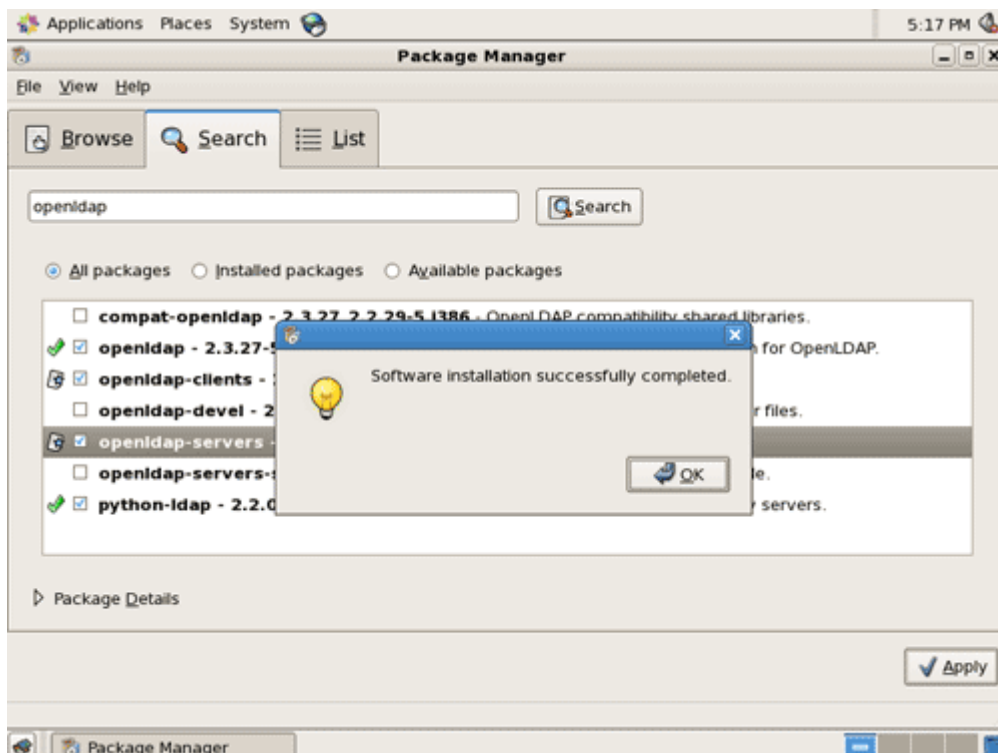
Applications Places System

5:17 PM

Package Manager

File View Help

Browse Search List

openldap

Search

All packages Installed packages Available packages

compat-openldap - 2.3.27_2.2.29-5.i386 - OpenLDAP compatibility shared libraries.

openldap - 2.3.27-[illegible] for OpenLDAP.

openldap-clients - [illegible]

openldap-devel - 2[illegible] r files.

openldap-servers -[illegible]

openldap-servers-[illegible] le.

python-ldap - 2.2.0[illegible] servers.

Software installation successfully completed.

OK

Package Details

Apply

Package Manager